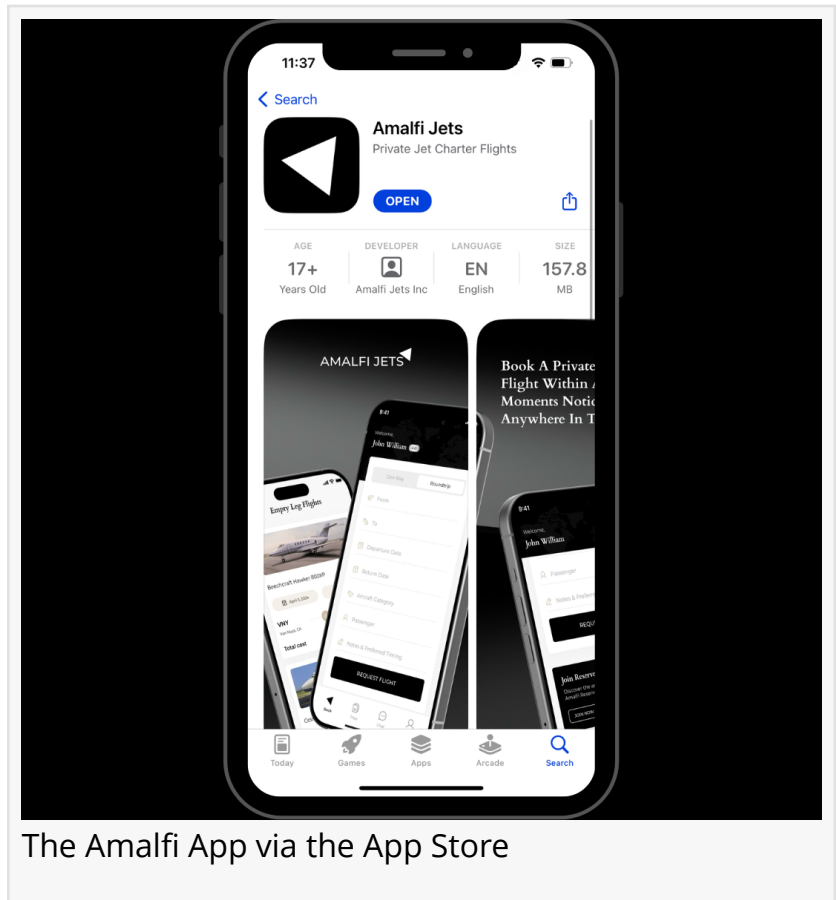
11:37

Search

Amalfi Jets
Private Jet Charter Flights

OPEN

AGE
17+
Years Old

DEVELOPER
Amalfi Jets Inc

LANGUAGE
EN
English

SIZE
157.8
MB

AMALFI JETS

Welcome
John William

One Way Roundtrip

From

To

Departure Date

Return Date

Aircraft Category

Passenger

Notes & Preferred Timing

REQUEST FLIGHT

Empty Leg Flights

Beechcraft Hawker 800XP

VNY

Total cost

Book A Private
Flight Within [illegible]
Moments Notic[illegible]
Anywhere In T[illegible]

9:41
Welcome
John William

Passenger

Notes & Prefere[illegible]

REQU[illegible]

Join Reserve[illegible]

Today

Games

Apps

Arcade

Search

The Amalfi App via the App Store